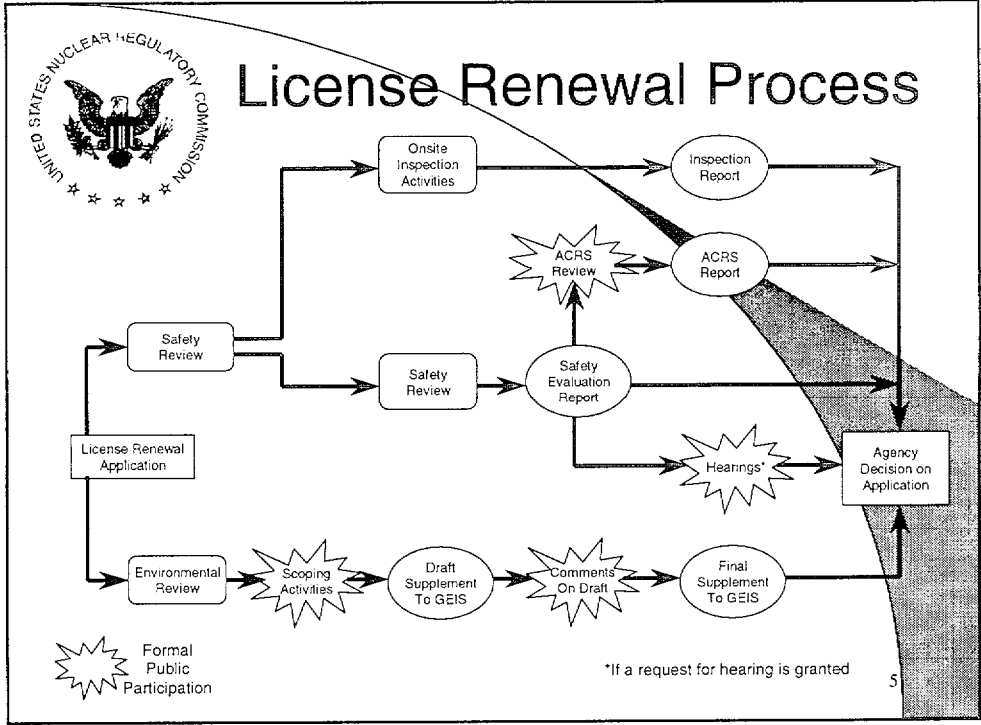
UNITED STATES NUCLEAR REGULATORY COMMISSION

License Renewal Process

Onsite Inspection Activities

Inspection Report

ACRS Review

ACRS Report

Safety Review

Safety Review

Safety Evaluation Report

License Renewal Application

Hearings*

Agency Decision on Application

Environmental Review

Scoping Activities

Draft Supplement To GEIS

Comments On Draft

Final Supplement To GEIS

Formal Public Participation

*If a request for hearing is granted

5